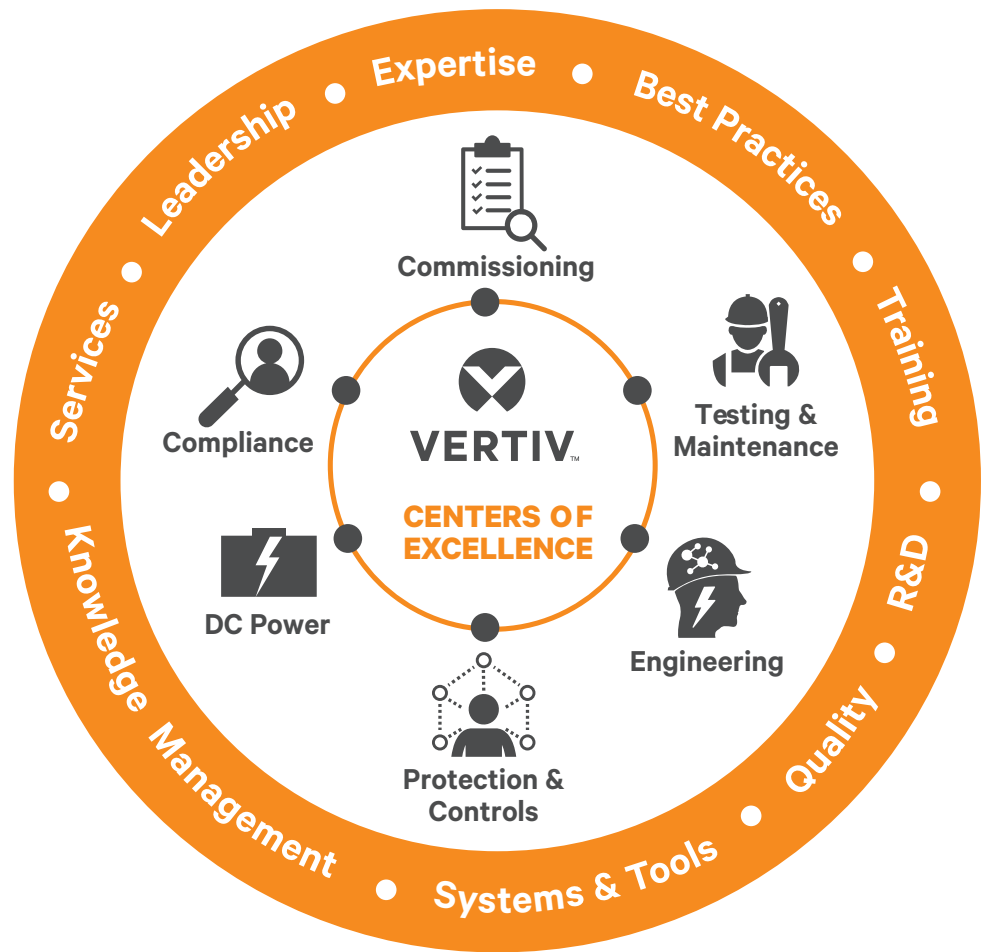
Expertise
Best Practices
Training
R&D
Quality
Systems & Tools
Knowledge Management
Services
Leadership

Commissioning
Testing & Maintenance
Engineering
Protection & Controls
DC Power
Compliance

VERTIV™
CENTERS OF EXCELLENCE